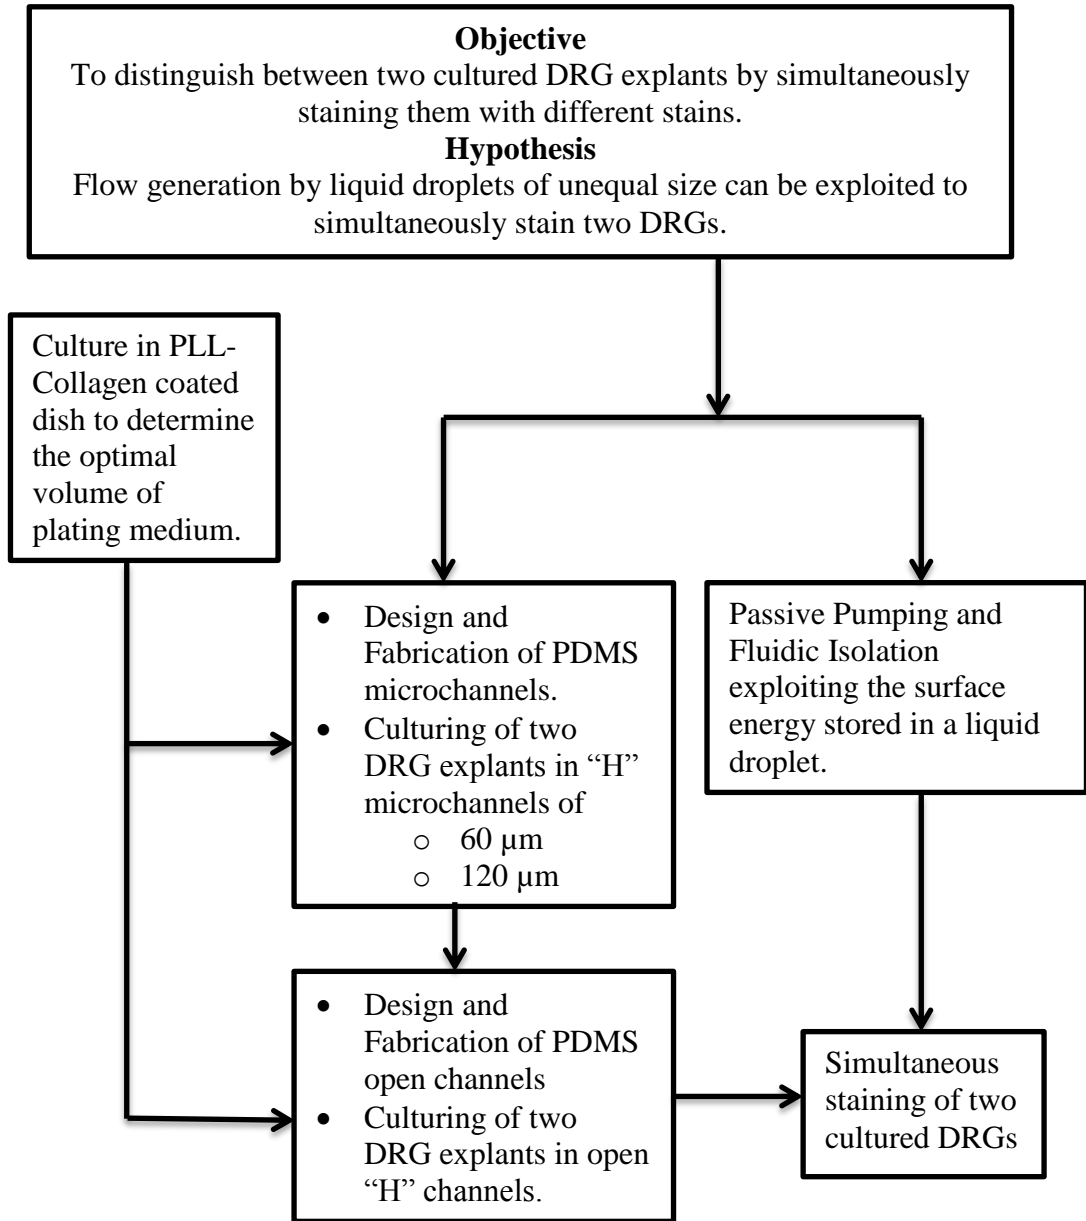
**Objective**
To distinguish between two cultured DRG explants by simultaneously staining them with different stains.
**Hypothesis**
Flow generation by liquid droplets of unequal size can be exploited to simultaneously stain two DRGs.

Culture in PLL-Collagen coated dish to determine the optimal volume of plating medium.

- Design and Fabrication of PDMS microchannels.
- Culturing of two DRG explants in "H" microchannels of
  - 60 μm
  - 120 μm

Passive Pumping and Fluidic Isolation exploiting the surface energy stored in a liquid droplet.

- Design and Fabrication of PDMS open channels
- Culturing of two DRG explants in open "H" channels.

Simultaneous staining of two cultured DRGs